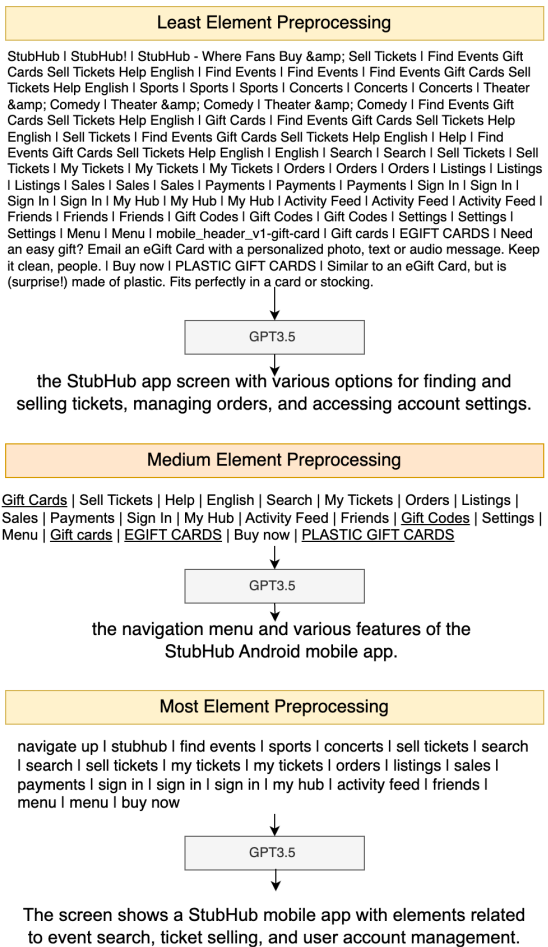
Least Element Preprocessing

StubHub | StubHub! | StubHub - Where Fans Buy &amp; Sell Tickets | Find Events Gift Cards Sell Tickets Help English | Find Events | Find Events | Find Events Gift Cards Sell Tickets Help English | Sports | Sports | Sports | Concerts | Concerts | Concerts | Theater &amp; Comedy | Theater &amp; Comedy | Theater &amp; Comedy | Find Events Gift Cards Sell Tickets Help English | Gift Cards | Find Events Gift Cards Sell Tickets Help English | Sell Tickets | Find Events Gift Cards Sell Tickets Help English | Help | Find Events Gift Cards Sell Tickets Help English | English | Search | Search | Sell Tickets | Sell Tickets | My Tickets | My Tickets | My Tickets | Orders | Orders | Orders | Listings | Listings | Listings | Sales | Sales | Sales | Payments | Payments | Payments | Sign In | Sign In | Sign In | Sign In | My Hub | My Hub | My Hub | Activity Feed | Activity Feed | Activity Feed | Friends | Friends | Friends | Gift Codes | Gift Codes | Gift Codes | Settings | Settings | Settings | Menu | Menu | mobile_header_v1-gift-card | Gift cards | EGIFT CARDS | Need an easy gift? Email an eGift Card with a personalized photo, text or audio message. Keep it clean, people. | Buy now | PLASTIC GIFT CARDS | Similar to an eGift Card, but is (surprise!) made of plastic. Fits perfectly in a card or stocking.

GPT3.5

the StubHub app screen with various options for finding and selling tickets, managing orders, and accessing account settings.

Medium Element Preprocessing

Gift Cards | Sell Tickets | Help | English | Search | My Tickets | Orders | Listings | Sales | Payments | Sign In | My Hub | Activity Feed | Friends | Gift Codes | Settings | Menu | Gift cards | EGIFT CARDS | Buy now | PLASTIC GIFT CARDS

GPT3.5

the navigation menu and various features of the StubHub Android mobile app.

Most Element Preprocessing

navigate up | stubhub | find events | sports | concerts | sell tickets | search | search | sell tickets | my tickets | my tickets | orders | listings | sales | payments | sign in | sign in | sign in | my hub | activity feed | friends | menu | menu | buy now

GPT3.5

The screen shows a StubHub mobile app with elements related to event search, ticket selling, and user account management.